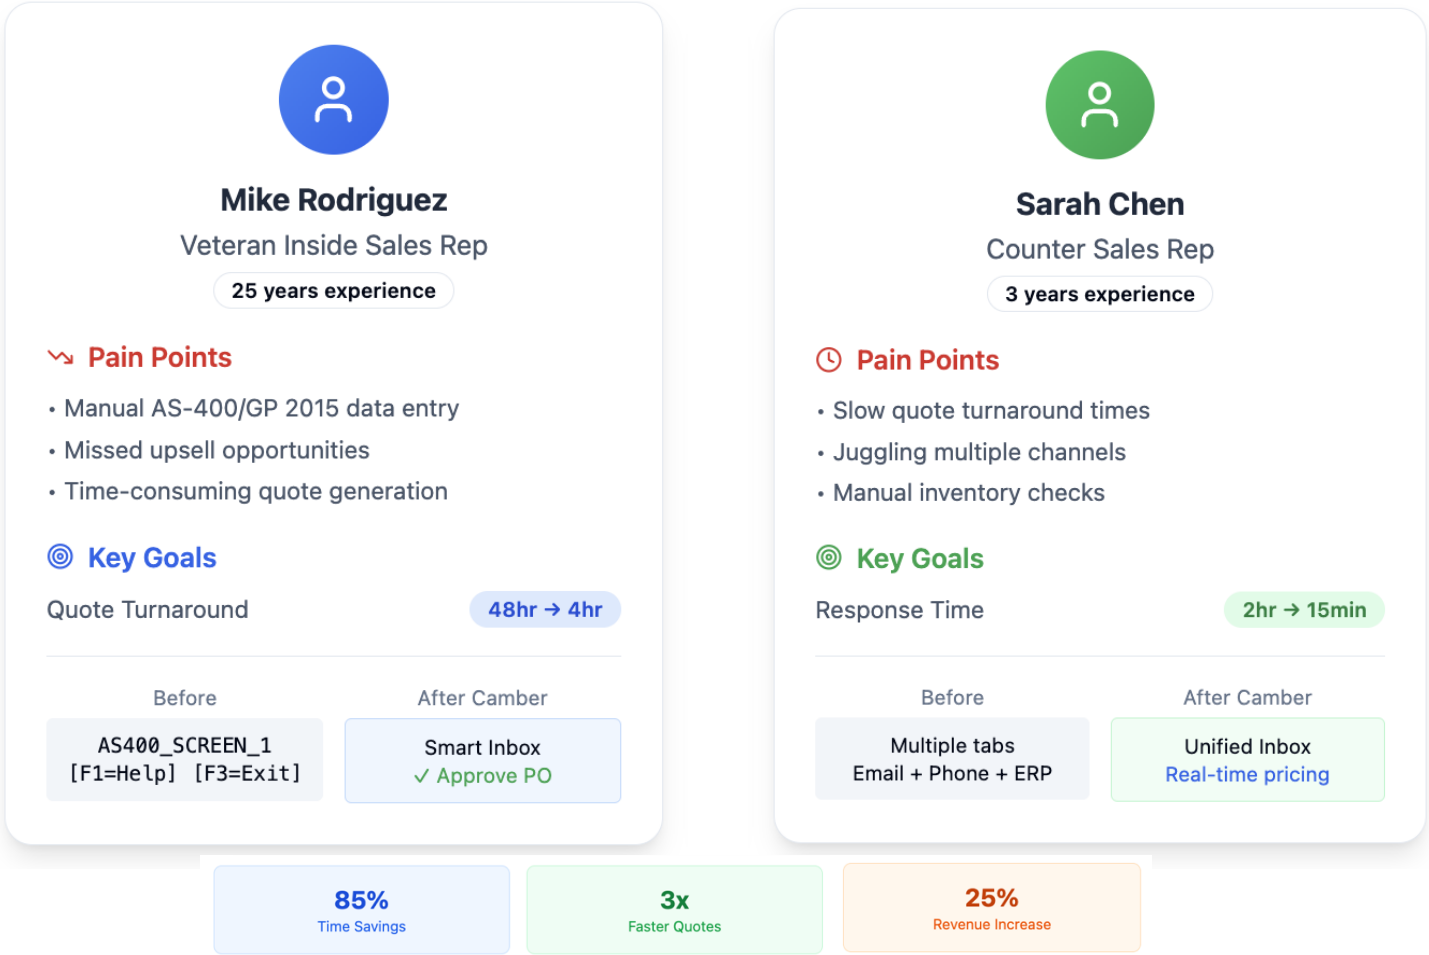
Mike Rodriguez
Veteran Inside Sales Rep
25 years experience

Pain Points
• Manual AS-400/GP 2015 data entry
• Missed upsell opportunities
• Time-consuming quote generation

Key Goals
Quote Turnaround
48hr → 4hr

Before
AS400_SCREEN_1
[F1=Help] [F3=Exit]

After Camber
Smart Inbox
✓ Approve PO

Sarah Chen
Counter Sales Rep
3 years experience

Pain Points
• Slow quote turnaround times
• Juggling multiple channels
• Manual inventory checks

Key Goals
Response Time
2hr → 15min

Before
Multiple tabs
Email + Phone + ERP

After Camber
Unified Inbox
Real-time pricing

85%
Time Savings

3x
Faster Quotes

25%
Revenue Increase